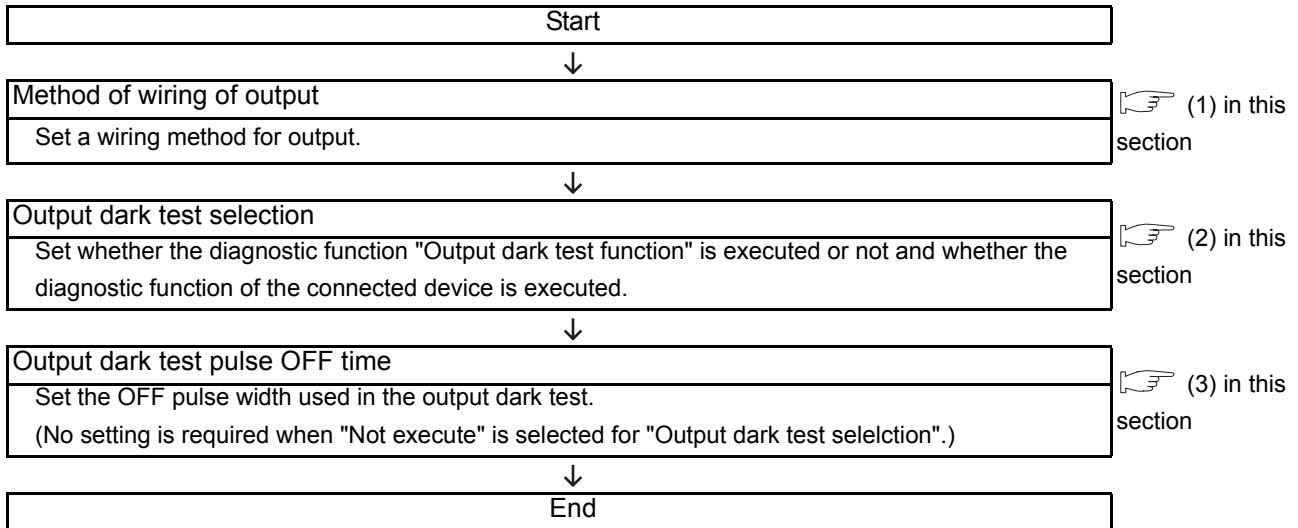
Start

Method of wiring of output

Set a wiring method for output.

(1) in this section

Output dark test selection

Set whether the diagnostic function "Output dark test function" is executed or not and whether the diagnostic function of the connected device is executed.

(2) in this section

Output dark test pulse OFF time

Set the OFF pulse width used in the output dark test.

(No setting is required when "Not execute" is selected for "Output dark test selelction".)

(3) in this section

End